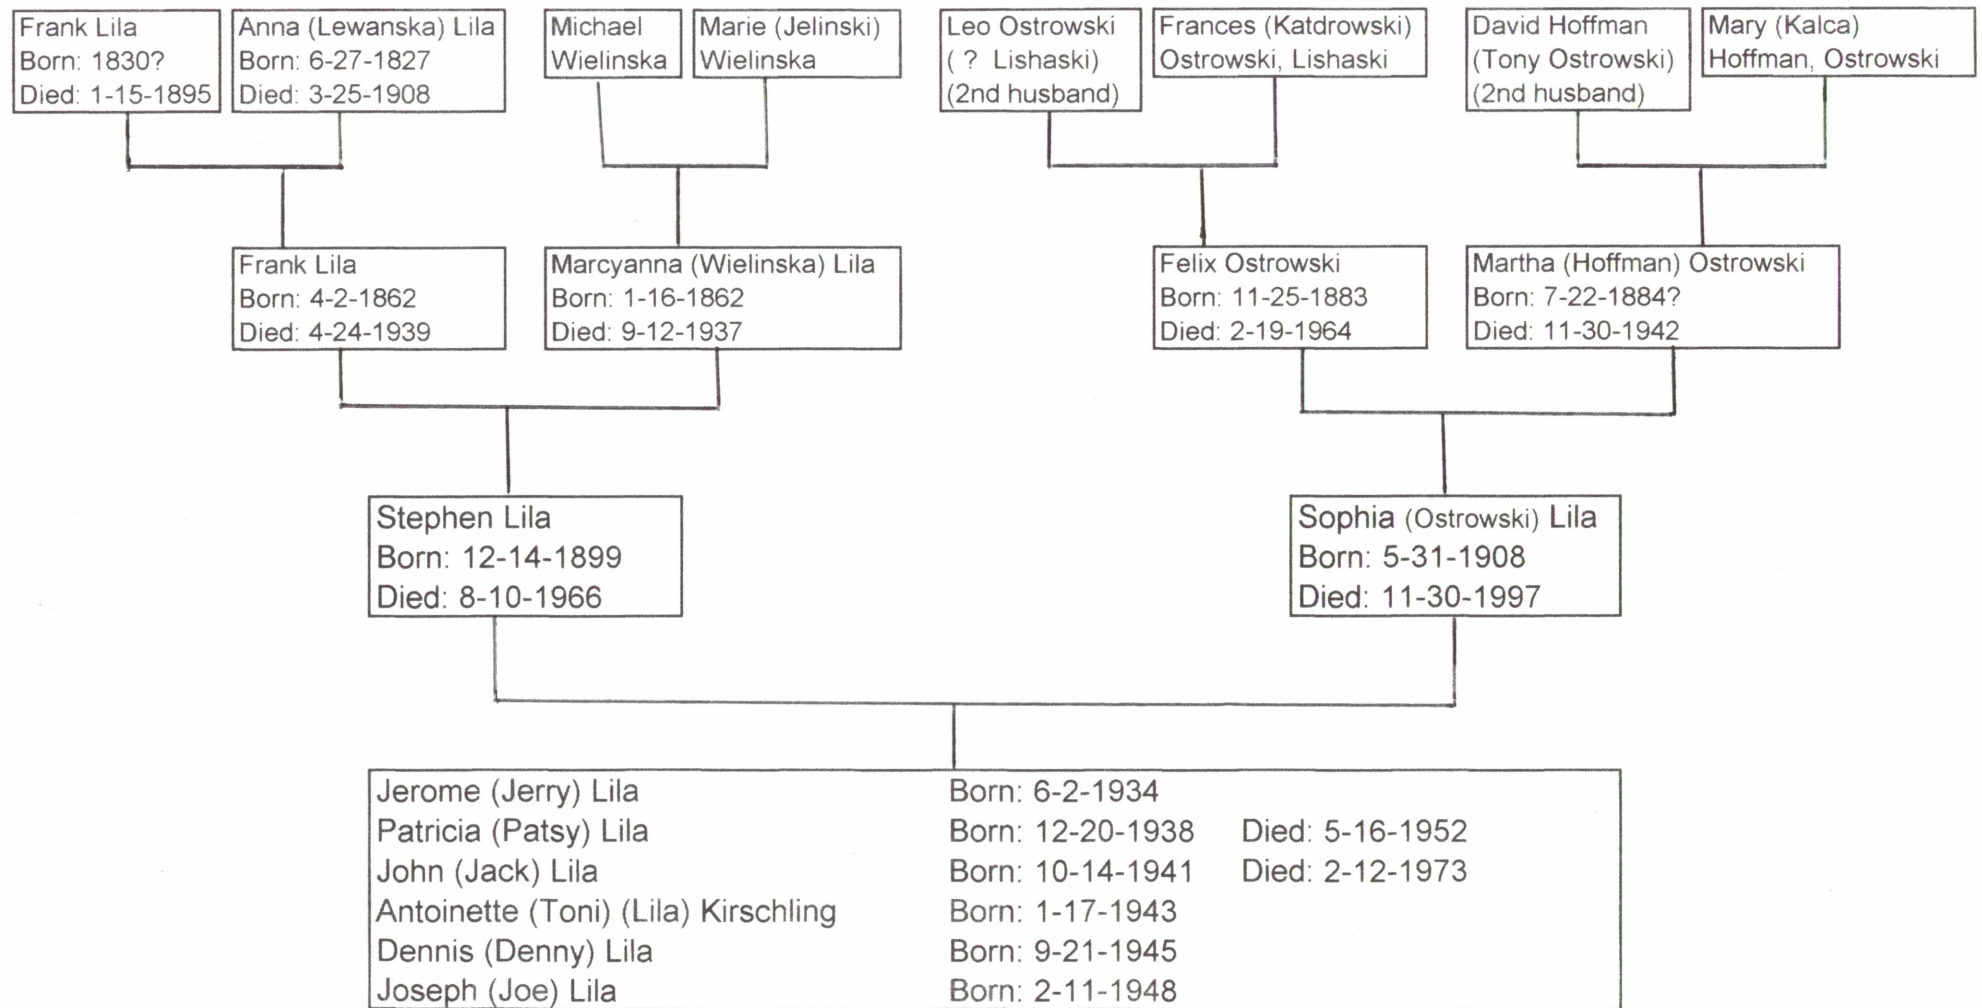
Frank Lila
Born: 1830?
Died: 1-15-1895

Anna (Lewanska) Lila
Born: 6-27-1827
Died: 3-25-1908

Michael Wielinska

Marie (Jelinski) Wielinska

Leo Ostrowski
( ? Lishaski)
(2nd husband)

Frances (Katdrowski) Ostrowski, Lishaski

David Hoffman
(Tony Ostrowski)
(2nd husband)

Mary (Kalca) Hoffman, Ostrowski

Frank Lila
Born: 4-2-1862
Died: 4-24-1939

Marcyanna (Wielinska) Lila
Born: 1-16-1862
Died: 9-12-1937

Felix Ostrowski
Born: 11-25-1883
Died: 2-19-1964

Martha (Hoffman) Ostrowski
Born: 7-22-1884?
Died: 11-30-1942

Stephen Lila
Born: 12-14-1899
Died: 8-10-1966

Sophia (Ostrowski) Lila
Born: 5-31-1908
Died: 11-30-1997

| | | |
|---|---|---|
| Jerome (Jerry) Lila | Born: 6-2-1934 | |
| Patricia (Patsy) Lila | Born: 12-20-1938 | Died: 5-16-1952 |
| John (Jack) Lila | Born: 10-14-1941 | Died: 2-12-1973 |
| Antoinette (Toni) (Lila) Kirschling | Born: 1-17-1943 | |
| Dennis (Denny) Lila | Born: 9-21-1945 | |
| Joseph (Joe) Lila | Born: 2-11-1948 | |